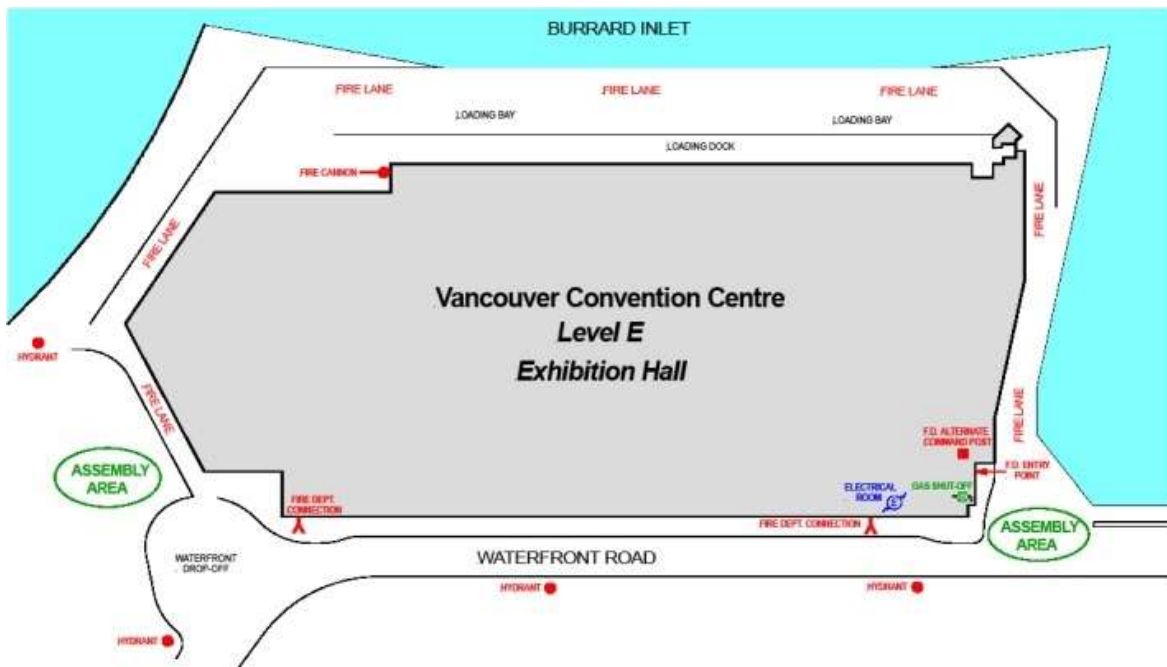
BURRARD INLET

FIRE LANE

FIRE LANE

FIRE LANE

LOADING BAY

LOADING BAY

LOADING DOCK

FIRE CANNON

FIRE LANE

FIRE LANE

Vancouver Convention Centre
Level E
Exhibition Hall

HYDRANT

FIRE LANE

FIRE LANE

F.D. ALTERNATE COMMAND POST

F.D. ENTRY POINT

ASSEMBLY AREA

FIRE DEPT. CONNECTION

ELECTRICAL ROOM

GAS SHUT-OFF

FIRE DEPT. CONNECTION

ASSEMBLY AREA

WATERFRONT DROP-OFF

WATERFRONT ROAD

HYDRANT

HYDRANT

HYDRANT